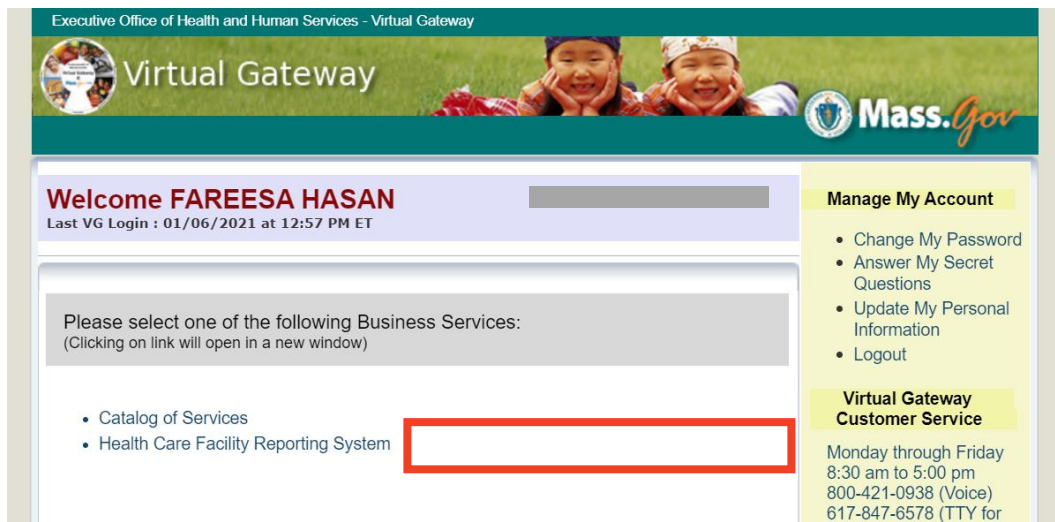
Executive Office of Health and Human Services - Virtual Gateway

Virtual Gateway

Mass.Gov

Welcome FAREESA HASAN
Last VG Login : 01/06/2021 at 12:57 PM ET

Please select one of the following Business Services:
(Clicking on link will open in a new window)

• Catalog of Services
• Health Care Facility Reporting System

Manage My Account

• Change My Password
• Answer My Secret Questions
• Update My Personal Information
• Logout

Virtual Gateway Customer Service

Monday through Friday
8:30 am to 5:00 pm
800-421-0938 (Voice)
617-847-6578 (TTY for